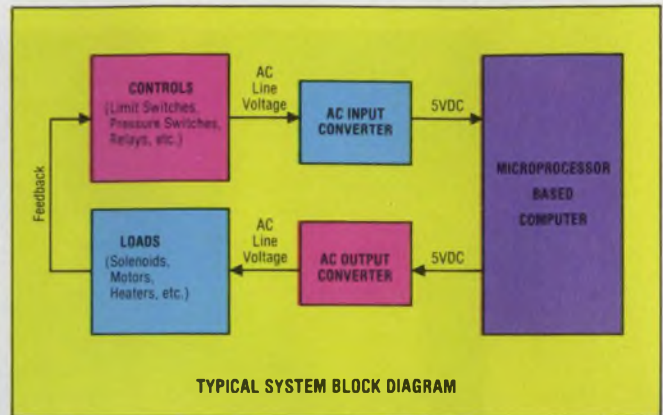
CONTROLS
(Limit Switches, Pressure Switches, Relays, etc.)

AC Line Voltage

AC INPUT CONVERTER

5VDC

MICROPROCESSOR BASED COMPUTER

Feedback

LOADS
(Solenoids, Motors, Heaters, etc.)

AC Line Voltage

AC OUTPUT CONVERTER

5VDC

TYPICAL SYSTEM BLOCK DIAGRAM